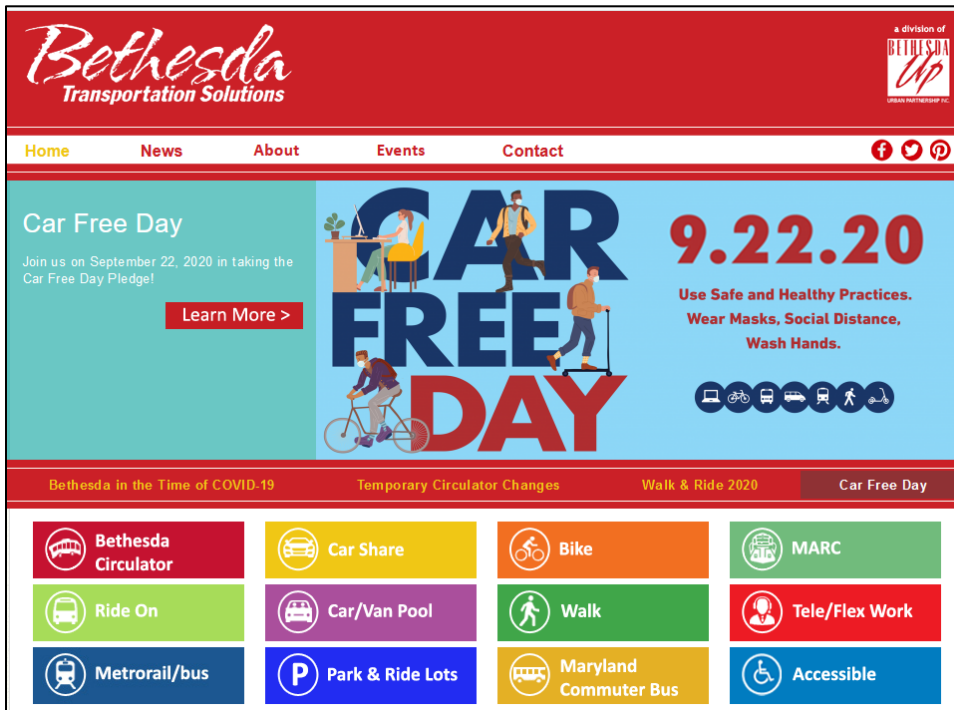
Bethesda
Transportation Solutions

a division of
BETHESDA
Up
URBAN PARTNERSHIP INC.

Home News About Events Contact

Car Free Day

Join us on September 22, 2020 in taking the Car Free Day Pledge!

Learn More >

CAR FREE DAY

9.22.20

Use Safe and Healthy Practices.
Wear Masks, Social Distance,
Wash Hands.

Bethesda in the Time of COVID-19 Temporary Circulator Changes Walk & Ride 2020 Car Free Day

Bethesda Circulator
Car Share
Bike
MARC
Ride On
Car/Van Pool
Walk
Tele/Flex Work
Metrorail/bus
Park & Ride Lots
Maryland Commuter Bus
Accessible